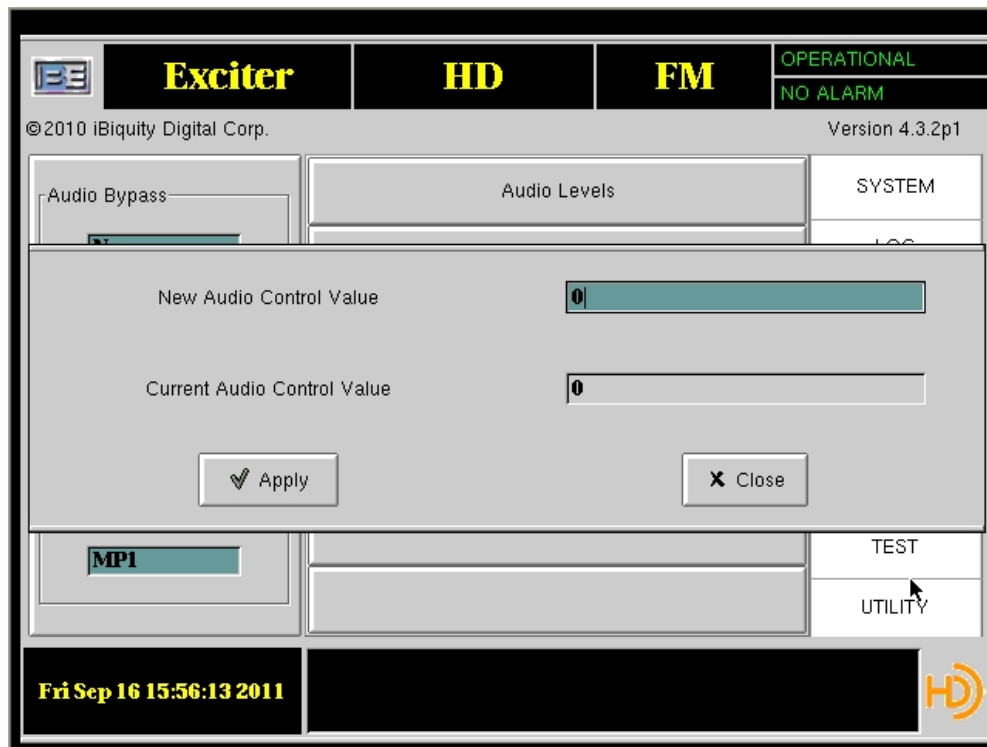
BE Exciter HD FM OPERATIONAL NO ALARM

©2010 iBiquity Digital Corp. Version 4.3.2p1

Audio Bypass

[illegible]

Audio Levels

SYSTEM

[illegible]

New Audio Control Value 0

Current Audio Control Value 0

Apply

Close

MP1

TEST

UTILITY

Fri Sep 16 15:56:13 2011

HD